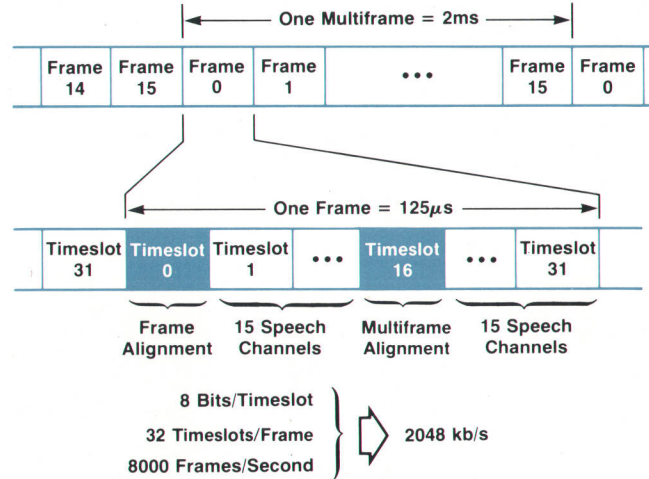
One Multiframe = 2ms

Frame 14
Frame 15
Frame 0
Frame 1
•••
Frame 15
Frame 0

One Frame = 125$\mu$s

Timeslot 31
Timeslot 0
Timeslot 1
•••
Timeslot 16
•••
Timeslot 31

Frame Alignment
15 Speech Channels
Multiframe Alignment
15 Speech Channels

8 Bits/Timeslot
32 Timeslots/Frame
8000 Frames/Second

2048 kb/s